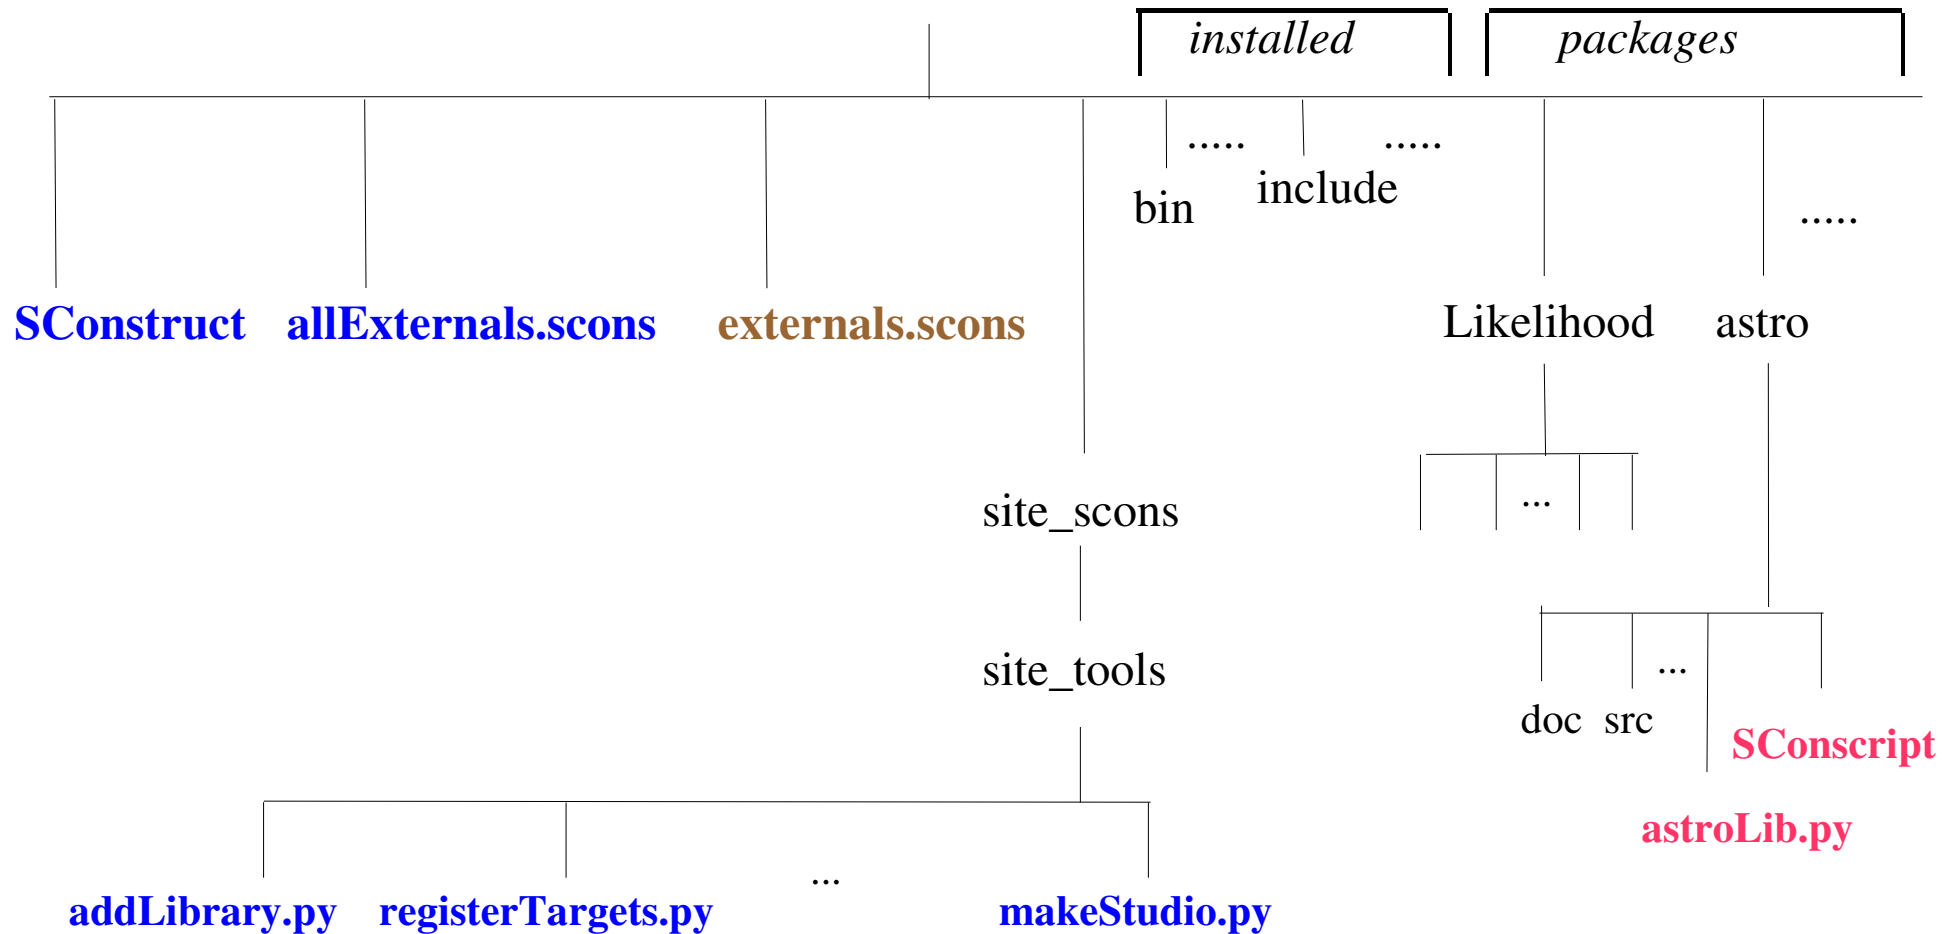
installed

packages

.....

.....

bin

include

.....

SConstruct

allExternals.scons

externals.scons

Likelihood

astro

...

site_scons

site_tools

...

doc

src

SConscript

astroLib.py

addLibrary.py

registerTargets.py

...

makeStudio.py